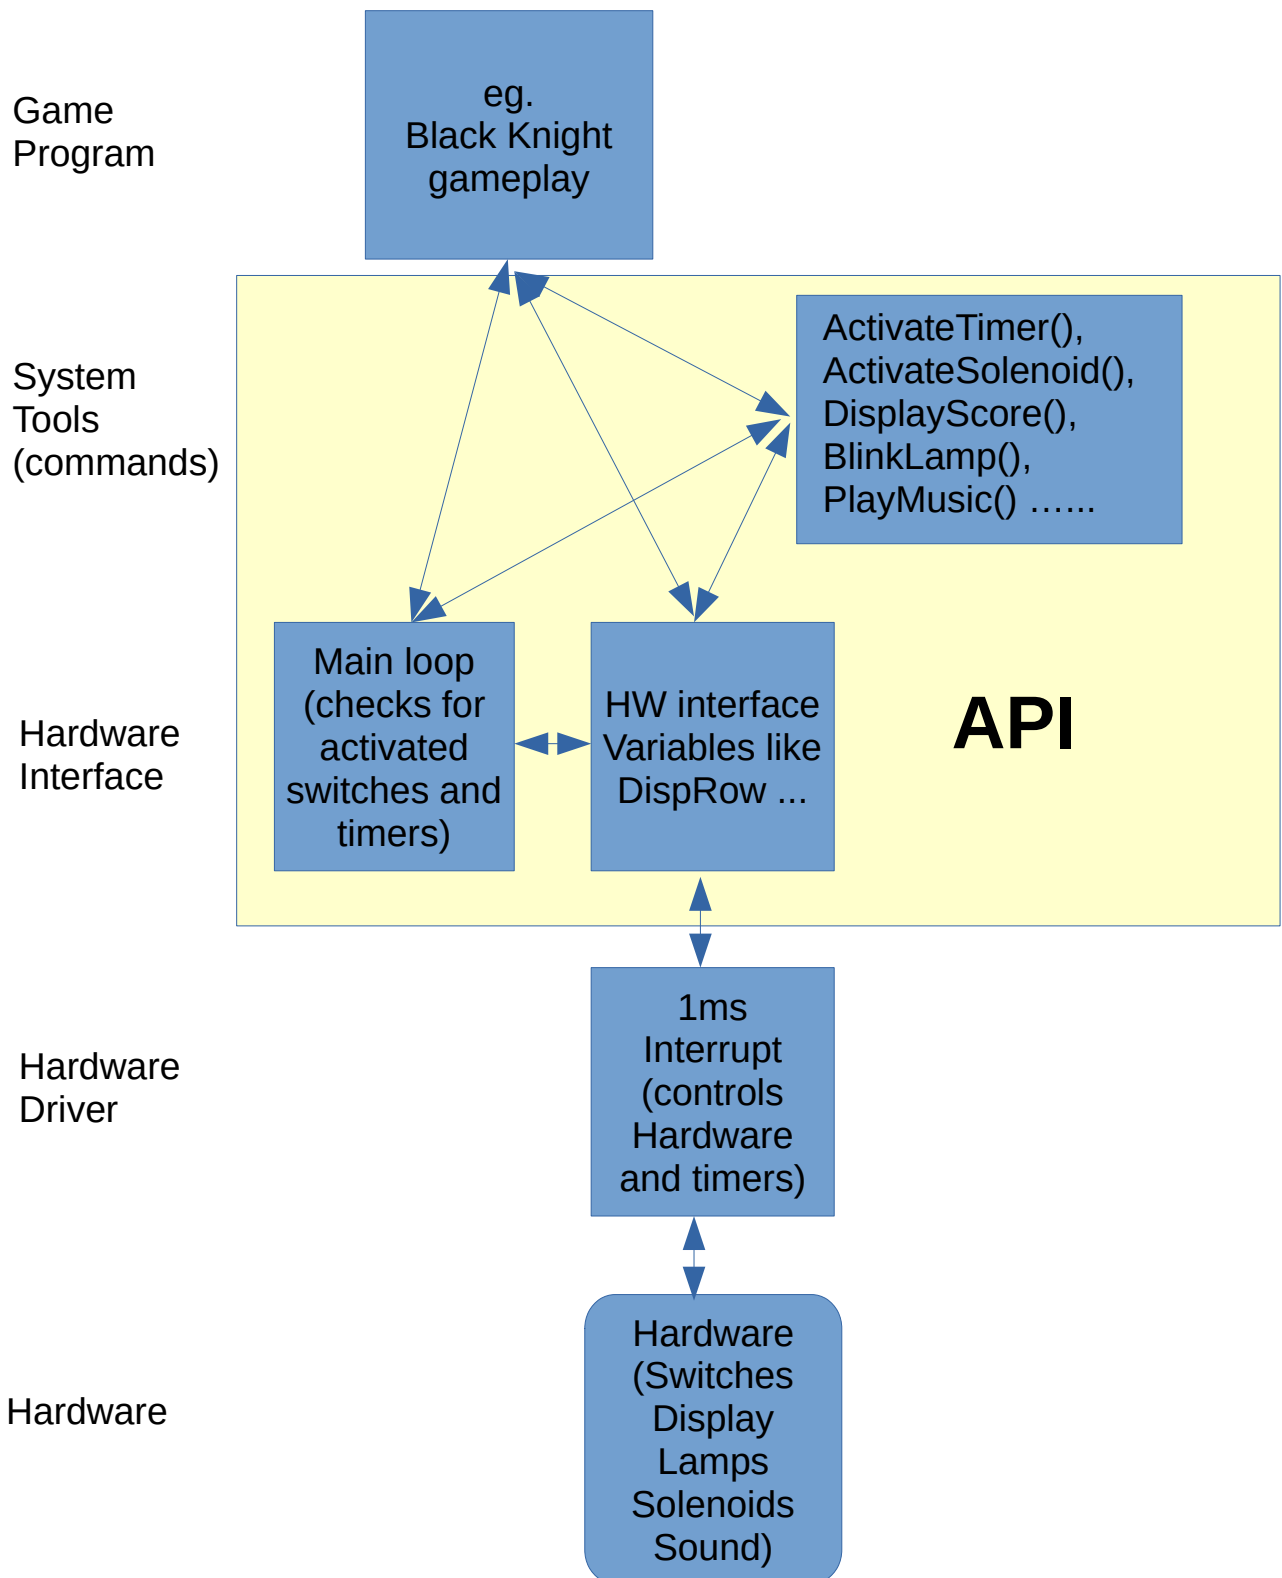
Game Program

eg.
Black Knight
gameplay

System Tools (commands)

ActivateTimer(),
ActivateSolenoid(),
DisplayScore(),
BlinkLamp(),
PlayMusic() ……

Hardware Interface

Main loop (checks for activated switches and timers)

HW interface Variables like DispRow ...

API

Hardware Driver

1ms Interrupt (controls Hardware and timers)

Hardware

Hardware (Switches Display Lamps Solenoids Sound)